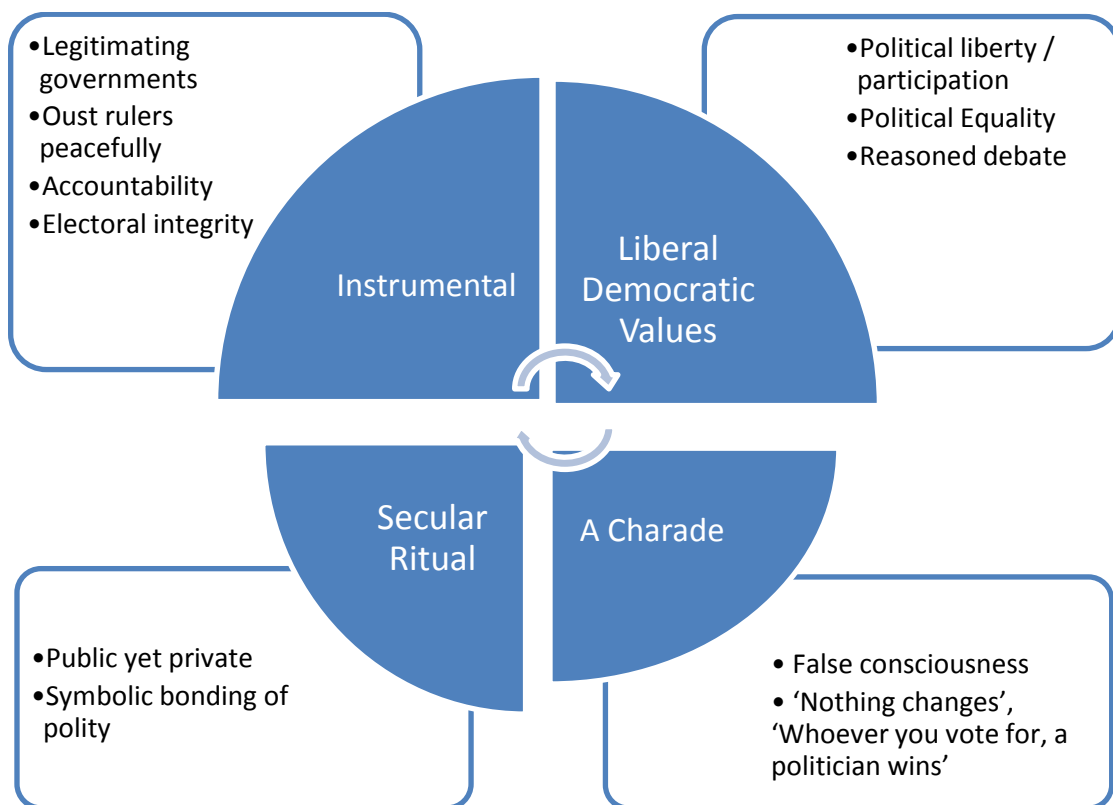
•Legitimating governments
•Oust rulers peacefully
•Accountability
•Electoral integrity

•Political liberty / participation
•Political Equality
•Reasoned debate

Instrumental

Liberal Democratic Values

Secular Ritual

A Charade

•Public yet private
•Symbolic bonding of polity

• False consciousness
• ‘Nothing changes’, ‘Whoever you vote for, a politician wins’